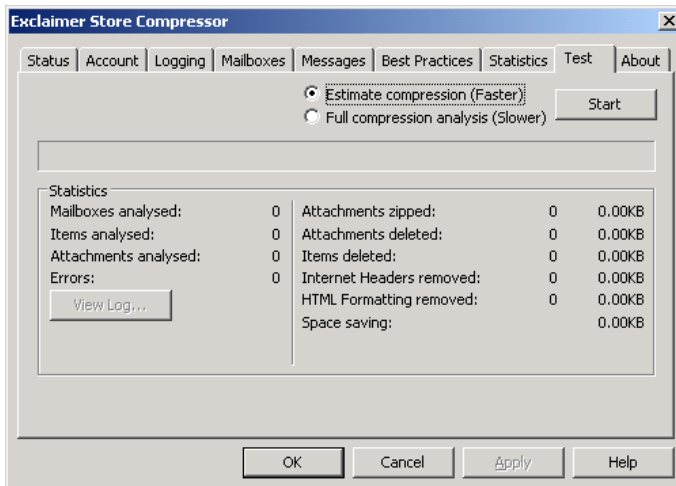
Exclaimer Store Compressor

Status | Account | Logging | Mailboxes | Messages | Best Practices | Statistics | Test | About

Estimate compression (Faster)
Full compression analysis (Slower)
Start

Statistics

Mailboxes analysed: 0
Items analysed: 0
Attachments analysed: 0
Errors: 0
View Log...

Attachments zipped: 0 0.00KB
Attachments deleted: 0 0.00KB
Items deleted: 0 0.00KB
Internet Headers removed: 0 0.00KB
HTML Formatting removed: 0 0.00KB
Space saving: 0.00KB

OK | Cancel | Apply | Help